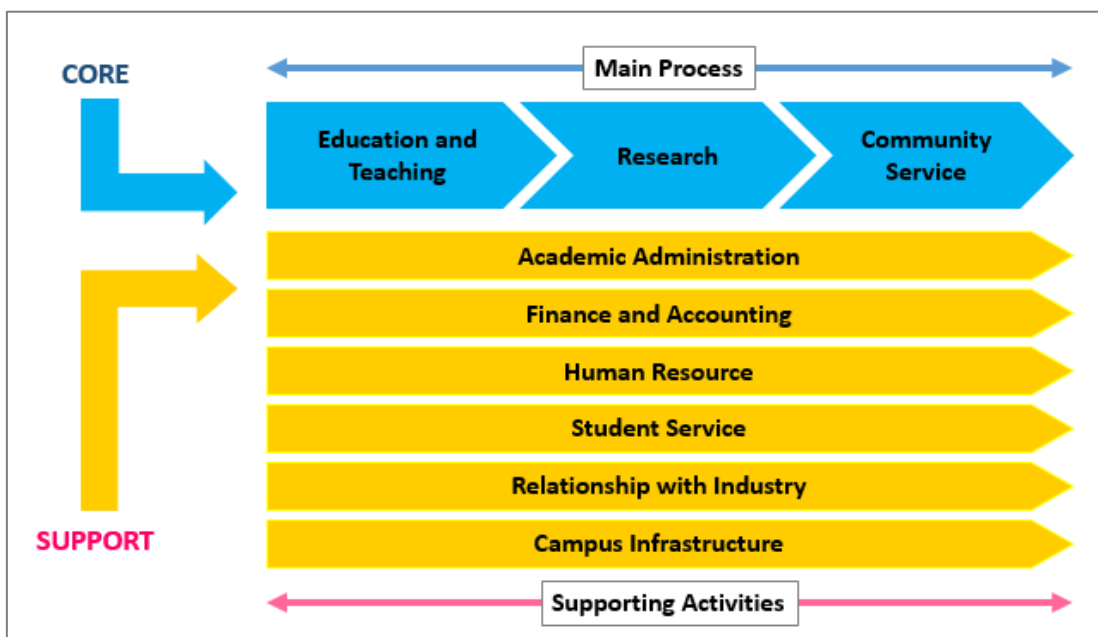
CORE

Main Process

Education and Teaching

Research

Community Service

Academic Administration

Finance and Accounting

Human Resource

Student Service

Relationship with Industry

Campus Infrastructure

SUPPORT

Supporting Activities